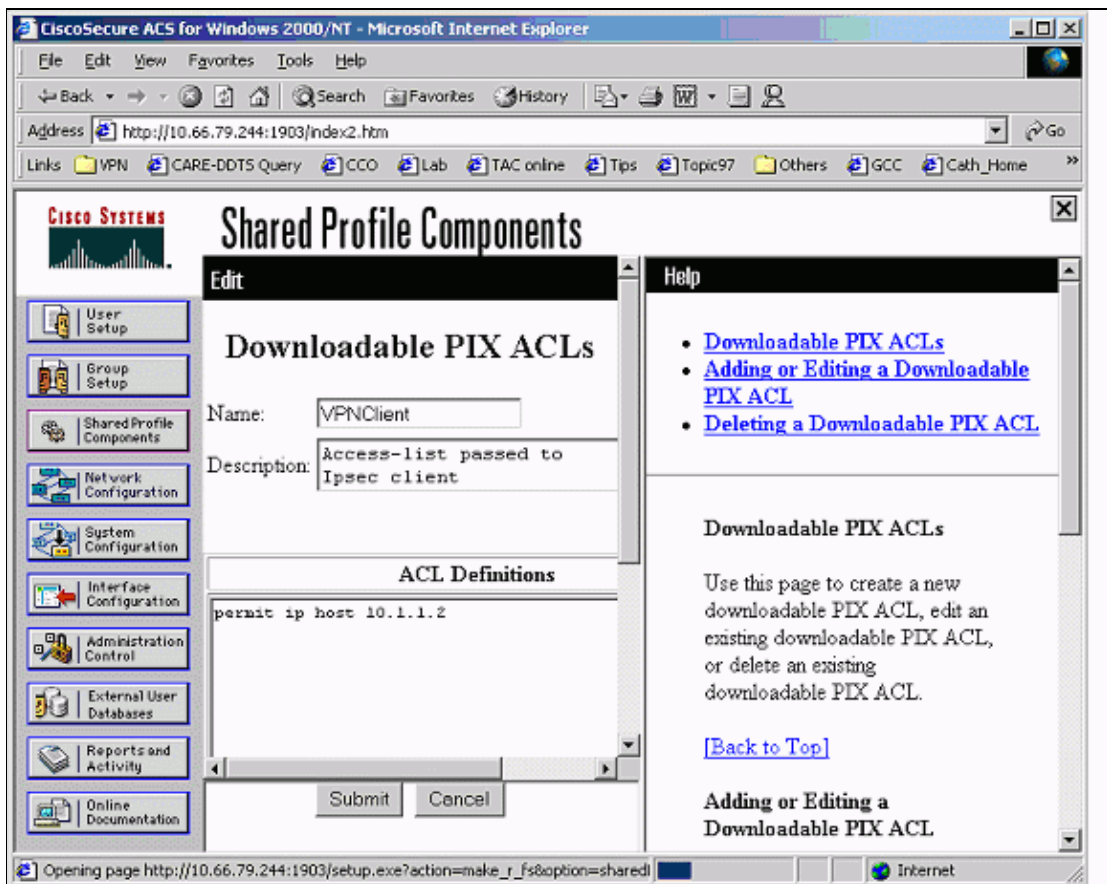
CiscoSecure ACS for Windows 2000/NT - Microsoft Internet Explorer

File Edit View Favorites Tools Help

Back Search Favorites History

Address http://10.66.79.244:1903/index2.htm Go

Links VPN CARE-DDTS Query CCO Lab TAC online Tips Topic97 Others GCC Cath_Home

Cisco Systems

Shared Profile Components

User Setup
Group Setup
Shared Profile Components
Network Configuration
System Configuration
Interface Configuration
Administration Control
External User Databases
Reports and Activity
Online Documentation

Edit

Downloadable PIX ACLs

Name: VPNClient

Description: Access-list passed to Ipsec client

ACL Definitions

permit ip host 10.1.1.2

Submit Cancel

Help

- Downloadable PIX ACLs
- Adding or Editing a Downloadable PIX ACL
- Deleting a Downloadable PIX ACL

Downloadable PIX ACLs

Use this page to create a new downloadable PIX ACL, edit an existing downloadable PIX ACL, or delete an existing downloadable PIX ACL.

[Back to Top]

Adding or Editing a Downloadable PIX ACL

Opening page http://10.66.79.244:1903/setup.exe?action=make_r_fs&option=sharedl

Internet